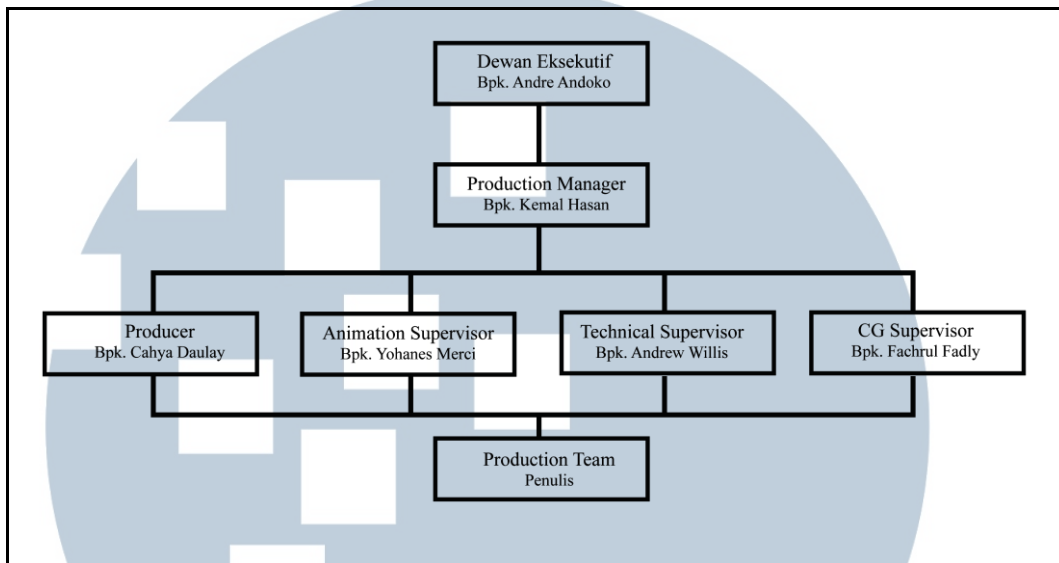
Dewan Eksekutif
Bpk. Andre Andoko

Production Manager
Bpk. Kemal Hasan

Producer
Bpk. Cahya Daulay

Animation Supervisor
Bpk. Yohanes Merci

Technical Supervisor
Bpk. Andrew Willis

CG Supervisor
Bpk. Fachrul Fadly

Production Team
Penulis